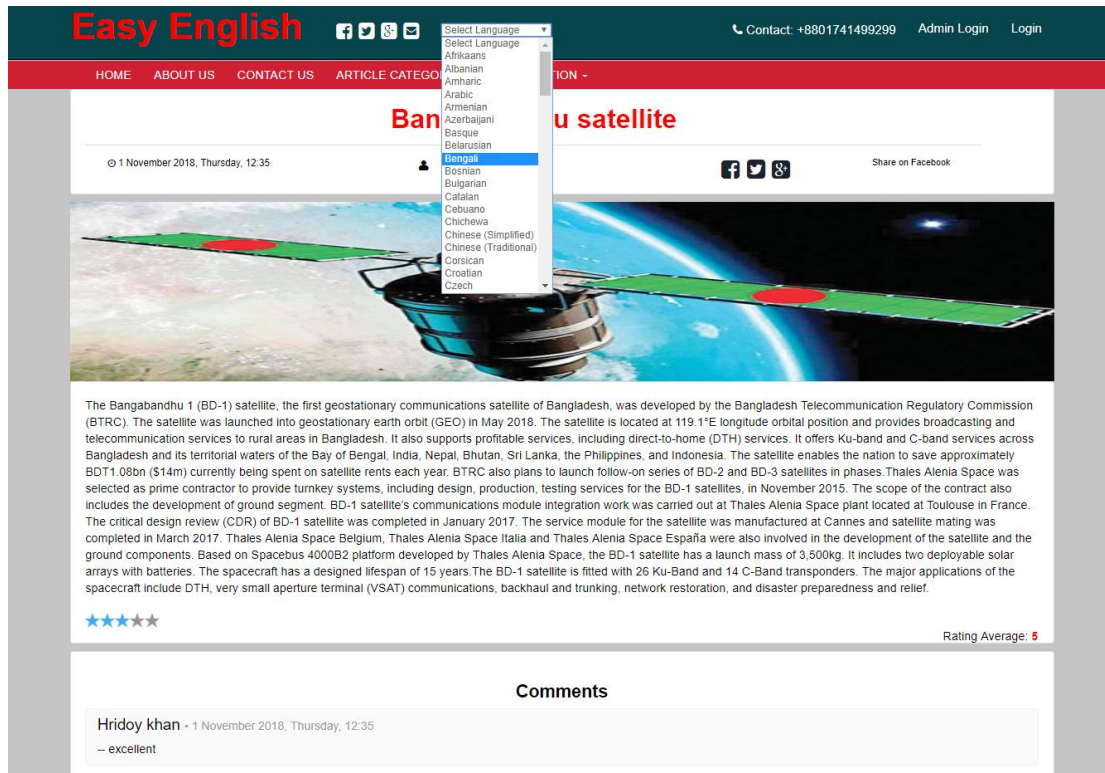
Easy English

Select Language

Select Language
Afrikaans
Albanian
Amharic
Arabic
Armenian
Azerbaijani
Basque
Belarusian
Bengali
Bosnian
Bulgarian
Catalan
Cebuano
Chichewa
Chinese (Simplified)
Chinese (Traditional)
Corsican
Croatian
Czech

Contact: +8801741499299 Admin Login Login

HOME ABOUT US CONTACT US ARTICLE CATEGO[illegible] TION -

Ban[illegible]u satellite

1 November 2018, Thursday, 12:35

Share on Facebook

The Bangabandhu 1 (BD-1) satellite, the first geostationary communications satellite of Bangladesh, was developed by the Bangladesh Telecommunication Regulatory Commission (BTRC). The satellite was launched into geostationary earth orbit (GEO) in May 2018. The satellite is located at 119.1°E longitude orbital position and provides broadcasting and telecommunication services to rural areas in Bangladesh. It also supports profitable services, including direct-to-home (DTH) services. It offers Ku-band and C-band services across Bangladesh and its territorial waters of the Bay of Bengal, India, Nepal, Bhutan, Sri Lanka, the Philippines, and Indonesia. The satellite enables the nation to save approximately BDT1.08bn ($14m) currently being spent on satellite rents each year. BTRC also plans to launch follow-on series of BD-2 and BD-3 satellites in phases.Thales Alenia Space was selected as prime contractor to provide turnkey systems, including design, production, testing services for the BD-1 satellites, in November 2015. The scope of the contract also includes the development of ground segment. BD-1 satellite's communications module integration work was carried out at Thales Alenia Space plant located at Toulouse in France. The critical design review (CDR) of BD-1 satellite was completed in January 2017. The service module for the satellite was manufactured at Cannes and satellite mating was completed in March 2017. Thales Alenia Space Belgium, Thales Alenia Space Italia and Thales Alenia Space España were also involved in the development of the satellite and the ground components. Based on Spacebus 4000B2 platform developed by Thales Alenia Space, the BD-1 satellite has a launch mass of 3,500kg. It includes two deployable solar arrays with batteries. The spacecraft has a designed lifespan of 15 years.The BD-1 satellite is fitted with 26 Ku-Band and 14 C-Band transponders. The major applications of the spacecraft include DTH, very small aperture terminal (VSAT) communications, backhaul and trunking, network restoration, and disaster preparedness and relief.

Rating Average: 5

Comments

Hridoy khan - 1 November 2018, Thursday, 12:35
-- excellent